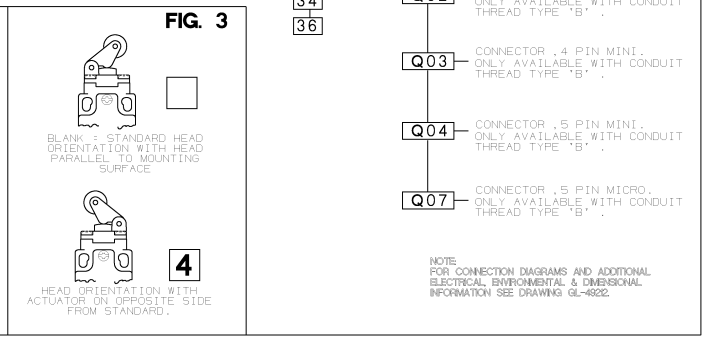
FIG. 3

BLANK = STANDARD HEAD ORIENTATION WITH HEAD PARALLEL TO MOUNTING SURFACE

4

HEAD ORIENTATION WITH ACTUATOR ON OPPOSITE SIDE FROM STANDARD.

34
36

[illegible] ONLY AVAILABLE WITH CONDUIT THREAD TYPE 'B' .

Q03 CONNECTOR ,4 PIN MINI. ONLY AVAILABLE WITH CONDUIT THREAD TYPE 'B' .

Q04 CONNECTOR ,5 PIN MINI. ONLY AVAILABLE WITH CONDUIT THREAD TYPE 'B' .

Q07 CONNECTOR ,5 PIN MICRO. ONLY AVAILABLE WITH CONDUIT THREAD TYPE 'B' .

NOTE:
FOR CONNECTION DIAGRAMS AND ADDITIONAL ELECTRICAL, ENVIRONMENTAL & DIMENSIONAL INFORMATION SEE DRAWING GL-4922.